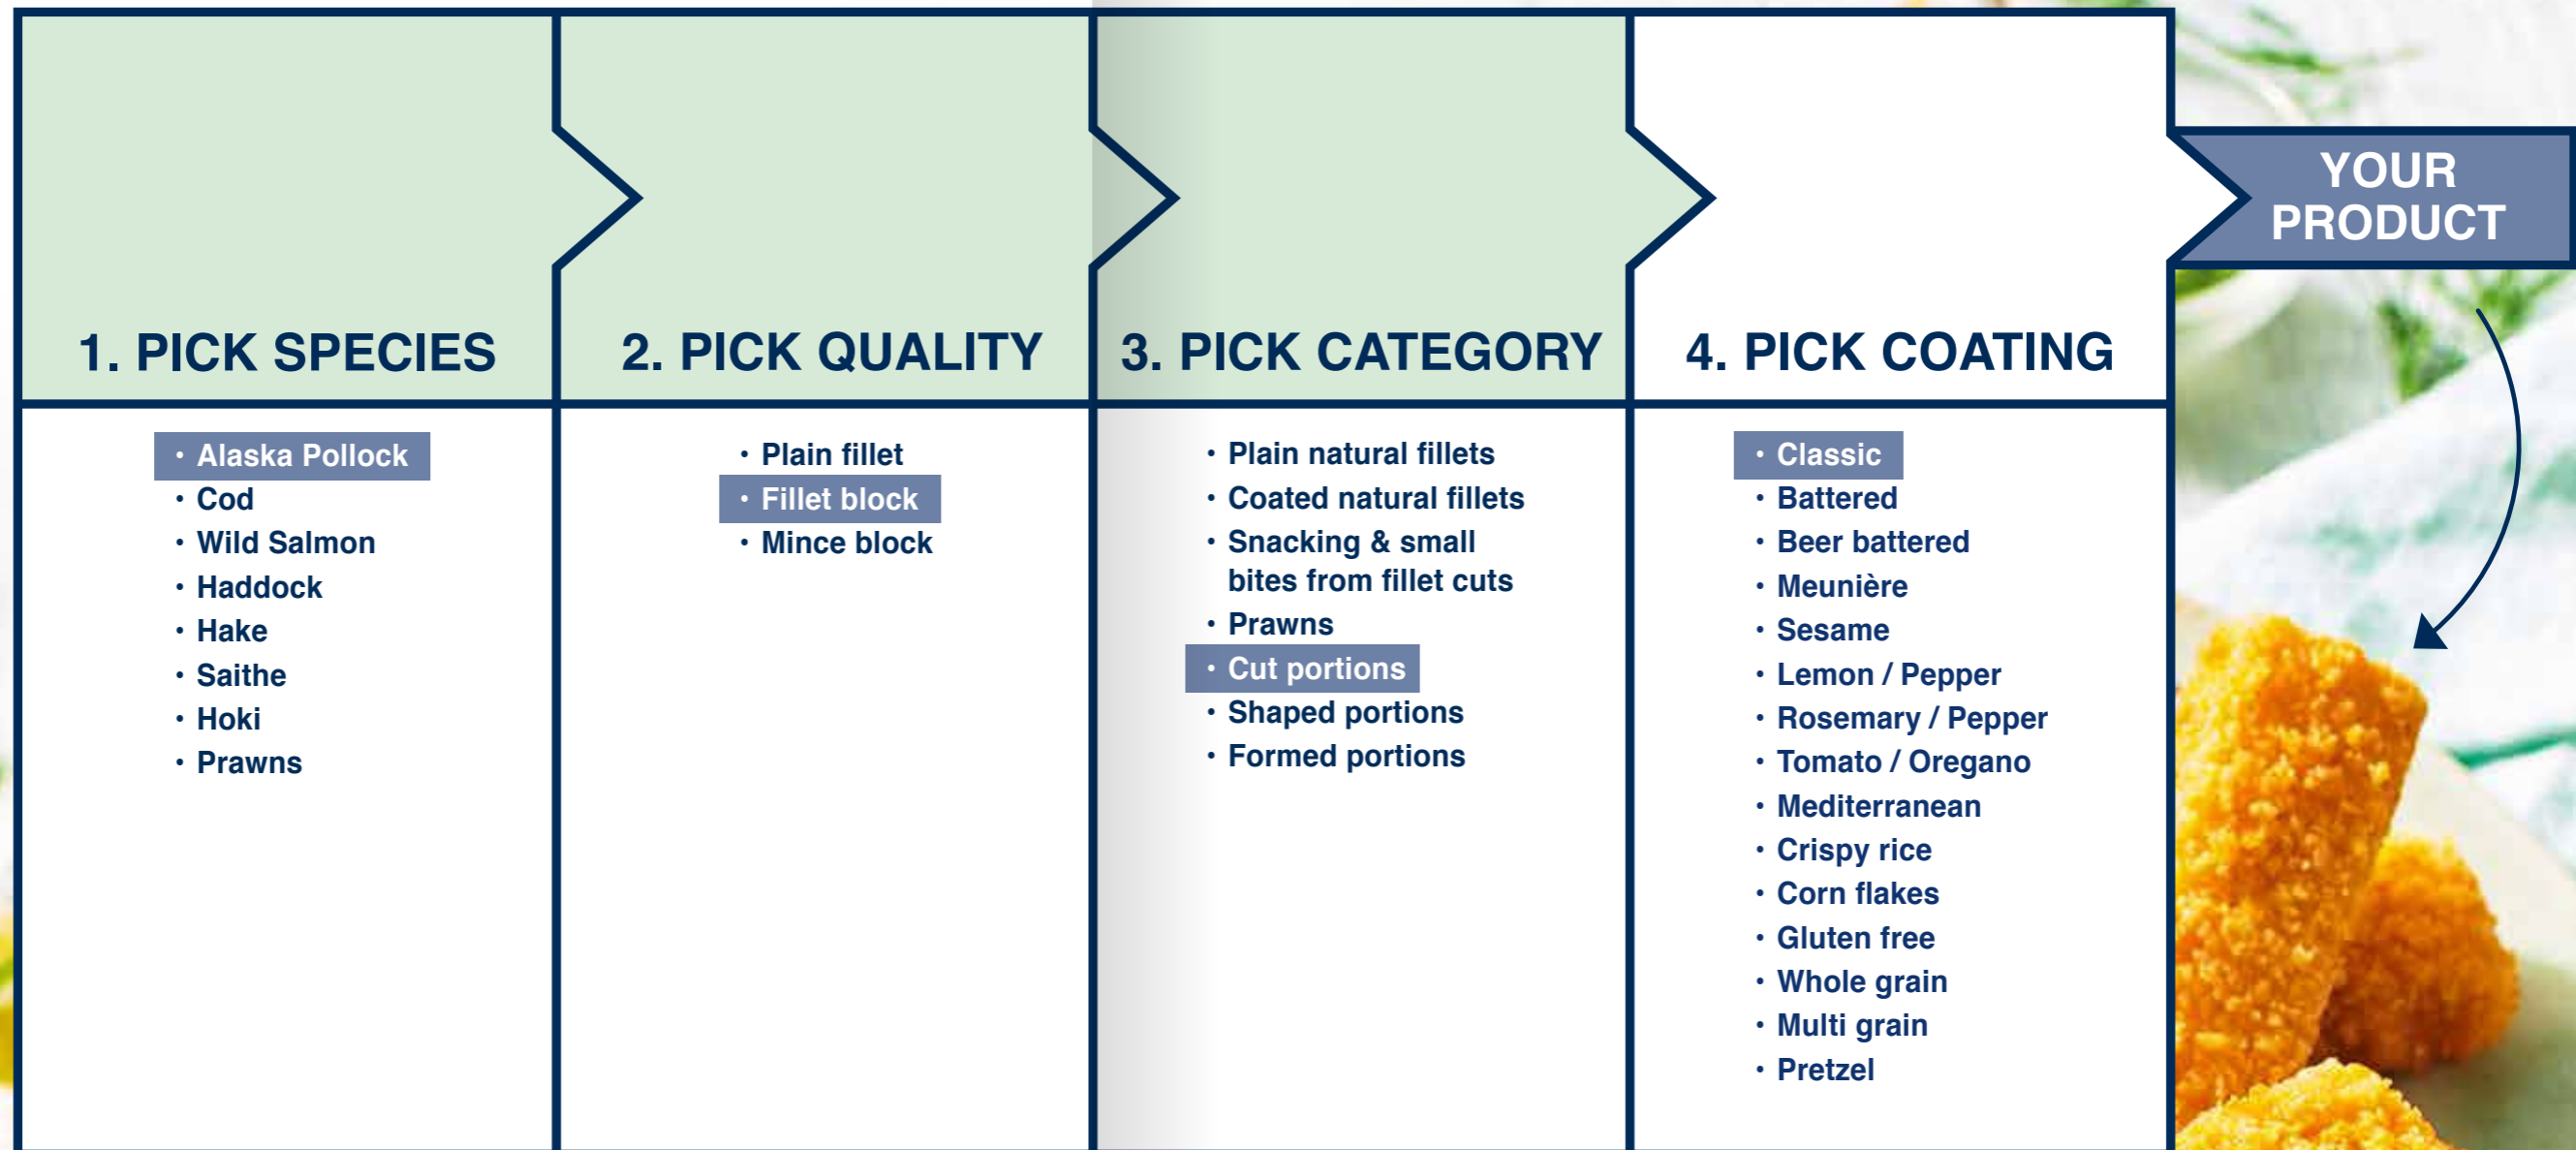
1. PICK SPECIES

• Alaska Pollock
• Cod
• Wild Salmon
• Haddock
• Hake
• Saithe
• Hoki
• Prawns

2. PICK QUALITY

• Plain fillet
• Fillet block
• Mince block

3. PICK CATEGORY

• Plain natural fillets
• Coated natural fillets
• Snacking & small bites from fillet cuts
• Prawns
• Cut portions
• Shaped portions
• Formed portions

4. PICK COATING

• Classic
• Battered
• Beer battered
• Meunière
• Sesame
• Lemon / Pepper
• Rosemary / Pepper
• Tomato / Oregano
• Mediterranean
• Crispy rice
• Corn flakes
• Gluten free
• Whole grain
• Multi grain
• Pretzel

YOUR PRODUCT